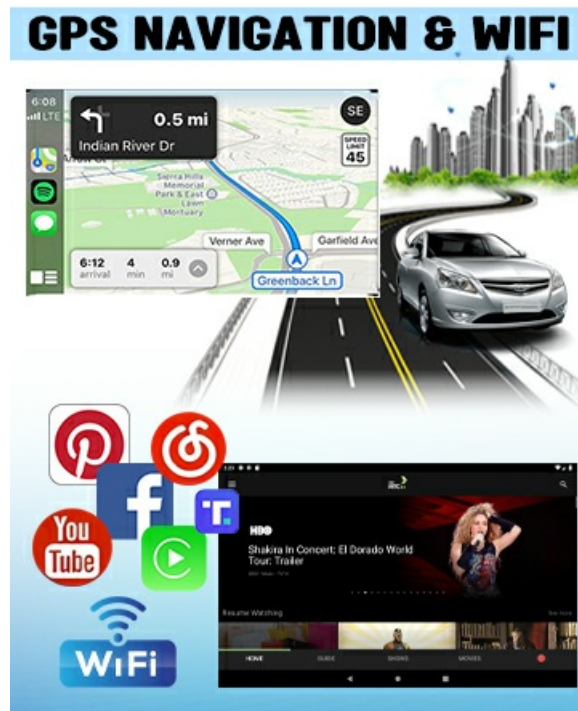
GPS NAVIGATION & WIFI

6:08
LTE
0.5 mi
Indian River Dr
SE
SPEED LIMIT 45
Sierra Hills Memorial Park & East Lawn Mortuary
Verner Ave
Garfield Ave
Greenback Ln
6:12 arrival
4 min
0.9 mi

You Tube
WiFi

HBO
Shakira In Concert: El Dorado World Tour: Trailer
Resume Watching
HOME
GUIDE
SHOWS
MOVIES